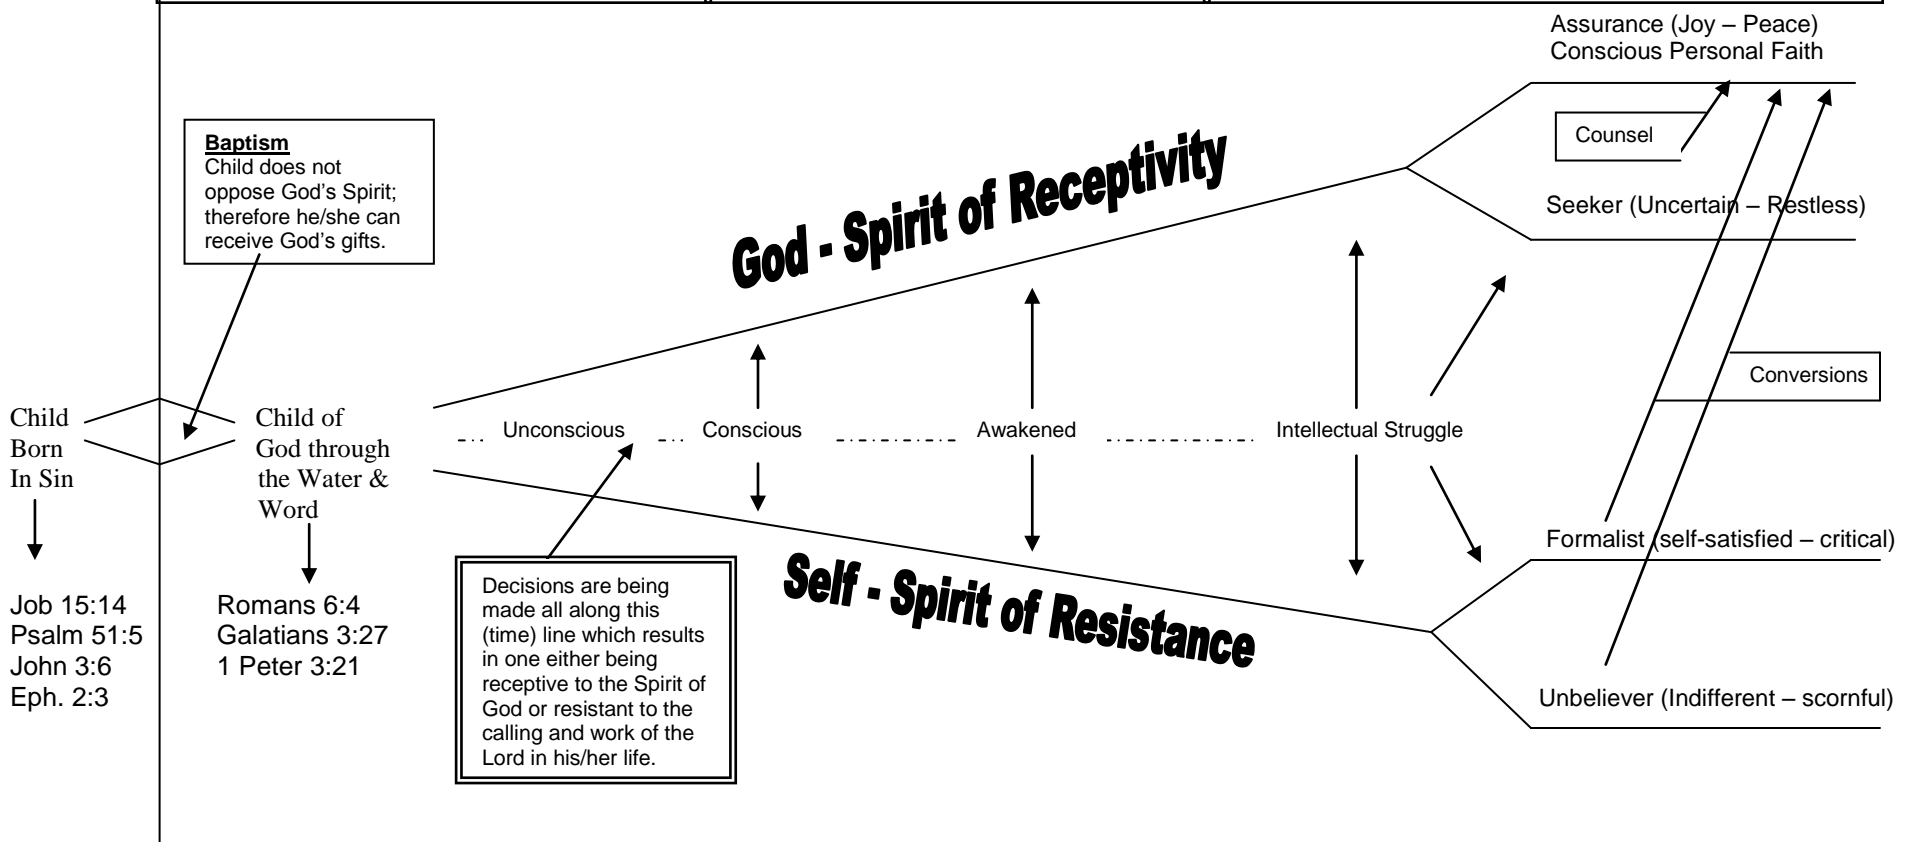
Assurance (Joy – Peace)
Conscious Personal Faith

Baptism
Child does not oppose God's Spirit; therefore he/she can receive God's gifts.

Counsel

God - Spirit of Receptivity

Seeker (Uncertain – Restless)

Conversions

Child Born In Sin

Child of God through the Water & Word

Unconscious

Conscious

Awakened

Intellectual Struggle

Formalist (self-satisfied – critical)

Self - Spirit of Resistance

Job 15:14
Psalm 51:5
John 3:6
Eph. 2:3

Romans 6:4
Galatians 3:27
1 Peter 3:21

Decisions are being made all along this (time) line which results in one either being receptive to the Spirit of God or resistant to the calling and work of the Lord in his/her life.

Unbeliever (Indifferent – scornful)